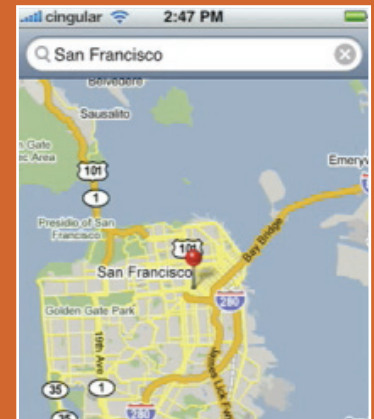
cingular 2:47 PM

San Francisco

Belvedere

Sausalito

Golden Gate Rec Area

101

1

Emeryv

Presidio of San Francisco

101

Bay Bridge

San Francisco

Golden Gate Park

280

19th Ave

35

1

Mission St

35

280